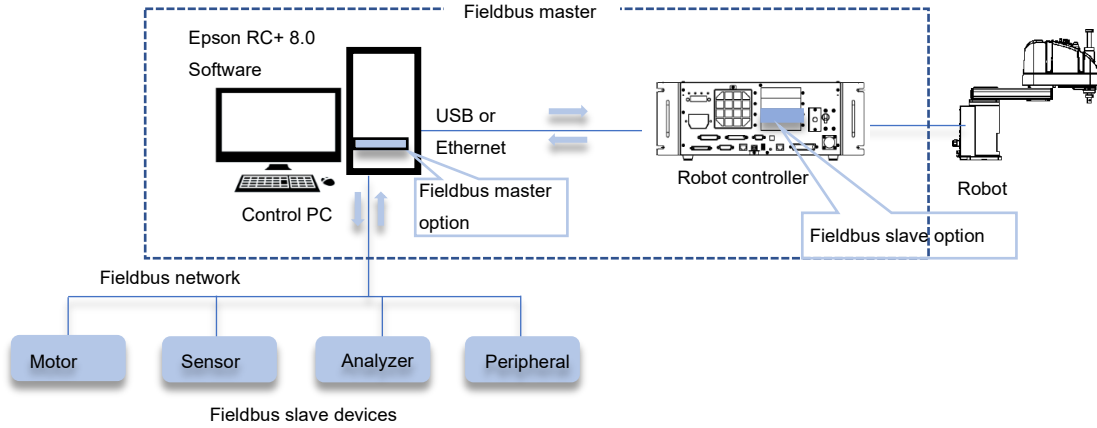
Fieldbus master

Epson RC+ 8.0 Software

USB or Ethernet

Robot controller

Robot

Control PC

Fieldbus master option

Fieldbus slave option

Fieldbus network

Motor

Sensor

Analyzer

Peripheral

Fieldbus slave devices